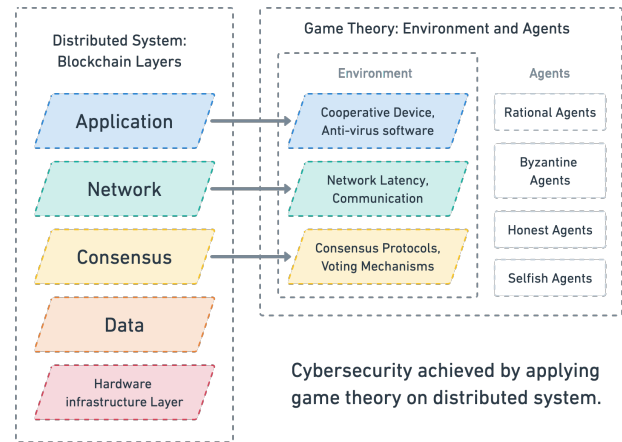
Distributed System: Blockchain Layers

Application

Network

Consensus

Data

Hardware infrastructure Layer

Game Theory: Environment and Agents

Environment

Cooperative Device, Anti-virus software

Network Latency, Communication

Consensus Protocols, Voting Mechanisms

Agents

Rational Agents

Byzantine Agents

Honest Agents

Selfish Agents

Cybersecurity achieved by applying game theory on distributed system.